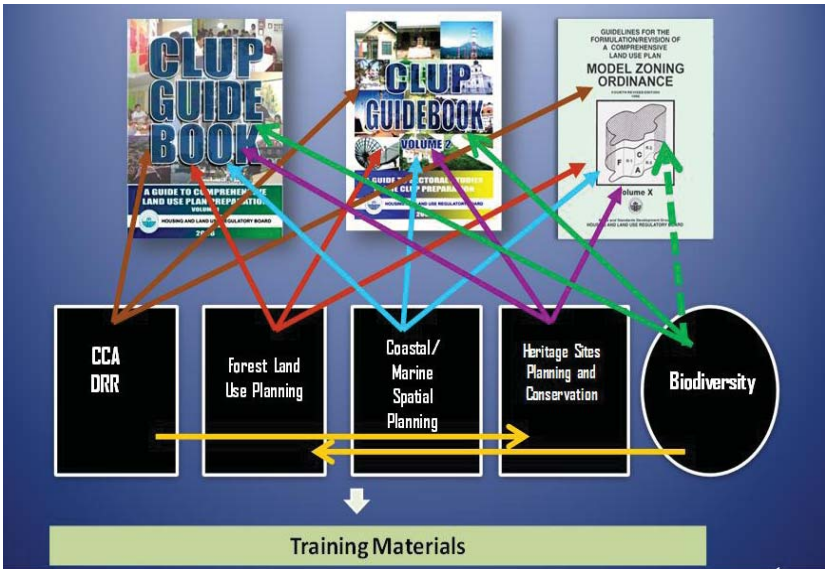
CLUP GUIDE BOOK

A GUIDE TO COMPREHENSIVE LAND USE PLAN PREPARATION

VOLUME 1

HOUSING AND LAND USE REGULATORY BOARD

CLUP GUIDEBOOK

VOLUME 2

A GUIDE TO SECTORAL STUDIES IN THE CLUP PREPARATION

HOUSING AND LAND USE REGULATORY BOARD

GUIDELINES FOR THE FORMULATION/REVISION OF A COMPREHENSIVE LAND USE PLAN

MODEL ZONING ORDINANCE

Volume X

HOUSING AND LAND USE REGULATORY BOARD

CCA DRR

Forest Land Use Planning

Coastal/ Marine Spatial Planning

Heritage Sites Planning and Conservation

Biodiversity

Training Materials